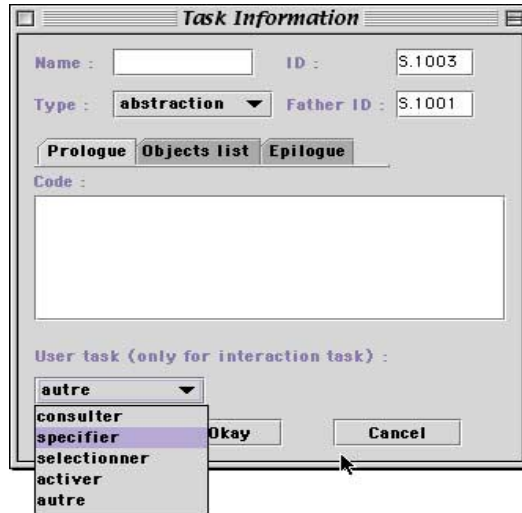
Task Information

Name :

ID : S.1003

Type : abstraction

Father ID : S.1001

Prologue
Objects list
Epilogue

Code :

User task (only for interaction task) :

autre

consulter
specifier
selectionner
activer
autre

Okay

Cancel